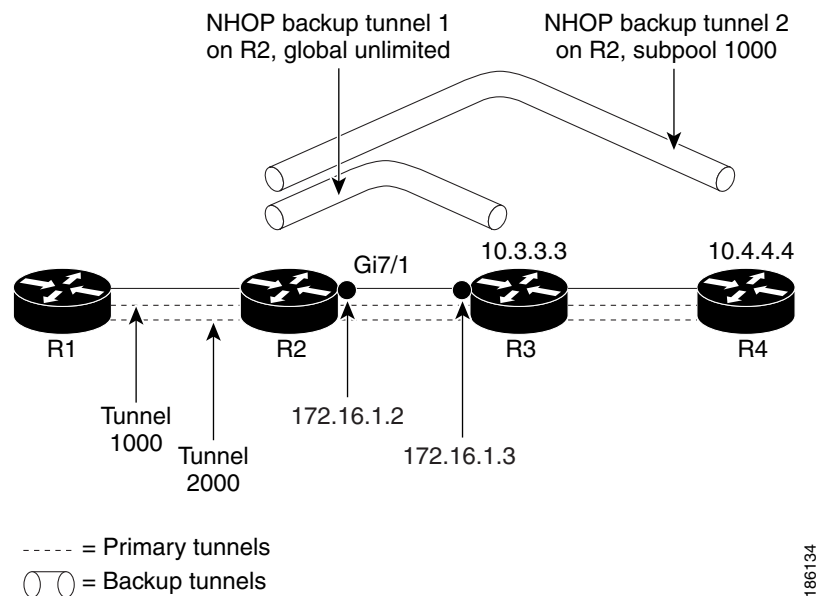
NHOP backup tunnel 1 on R2, global unlimited

NHOP backup tunnel 2 on R2, subpool 1000

Gi7/1

10.3.3.3

10.4.4.4

R1

R2

R3

R4

Tunnel 1000

Tunnel 2000

172.16.1.2

172.16.1.3

----- = Primary tunnels

= Backup tunnels

186134